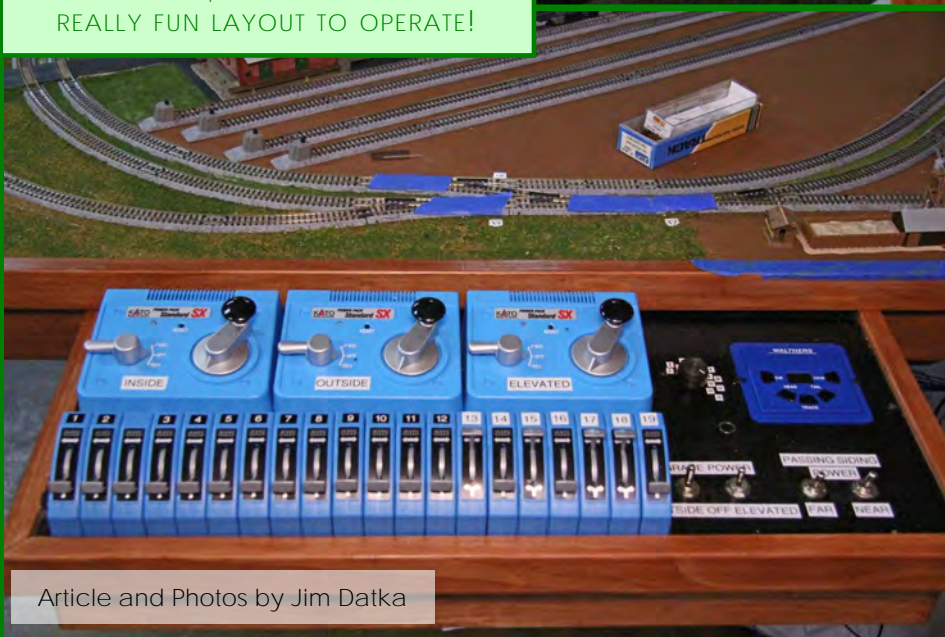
REALLY FUN LAYOUT TO OPERATE!

KATO SX

KATO SX

KATO SX

INSIDE

OUTSIDE

ELEVATED

WALTHERS

1 2 3 4 5 6 7 8 9 10 11 12 13 14 15 16 17 18 19

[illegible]RAGE POWER

PASSING SIDING POWER

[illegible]TSIDE OFF ELEVATED

FAR

NEAR

Article and Photos by Jim Datka